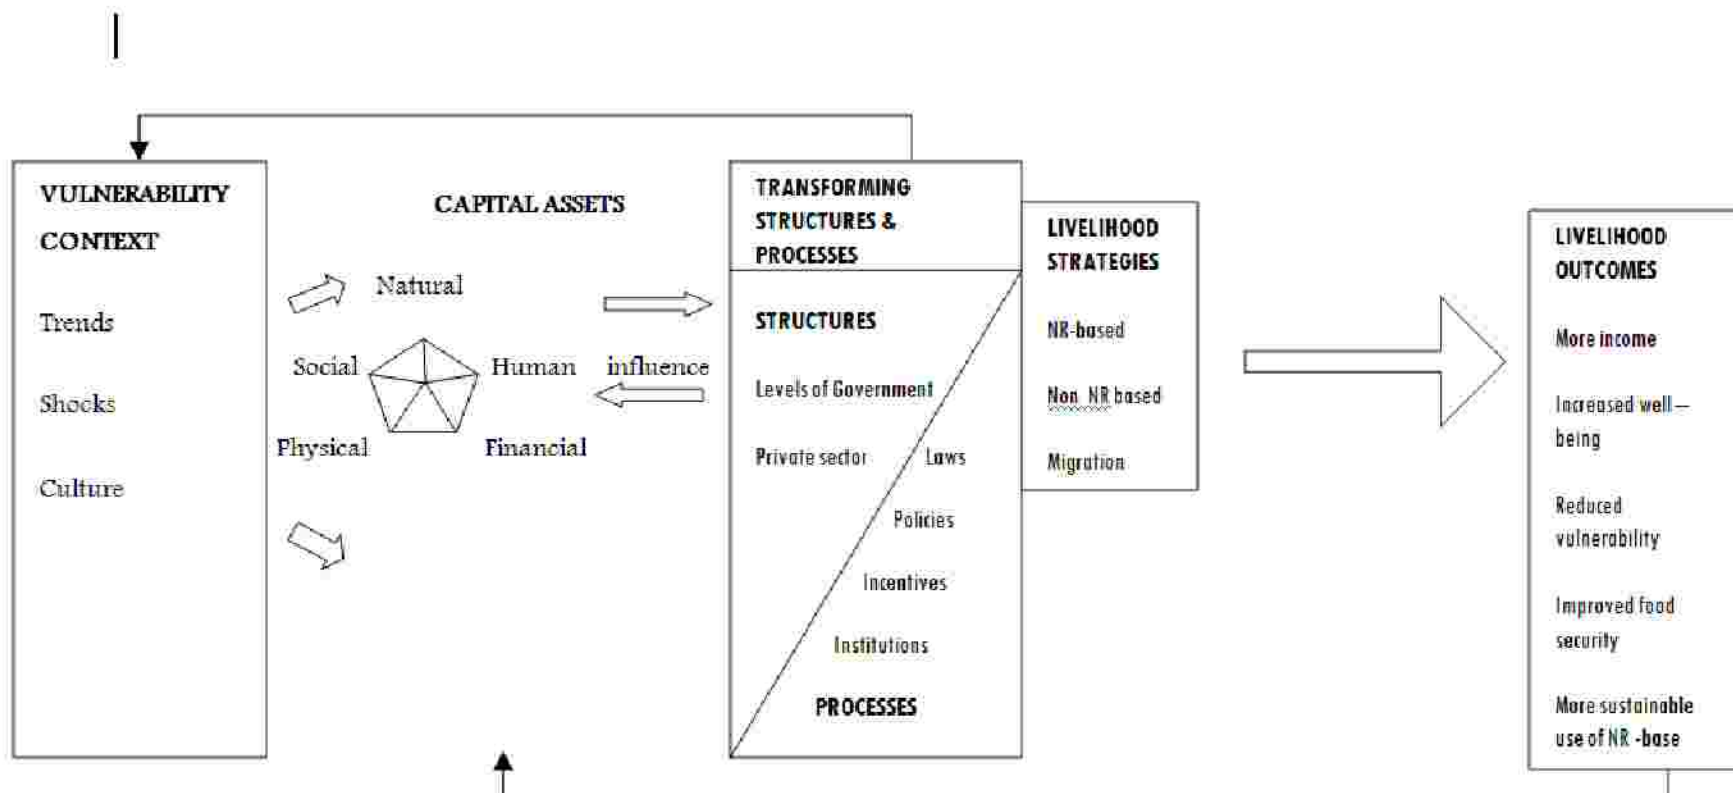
VULNERABILITY CONTEXT

Trends

Shocks

Culture

CAPITAL ASSETS

Natural

Social

Human

Physical

Financial

influence

TRANSFORMING STRUCTURES & PROCESSES

STRUCTURES

Levels of Government

Private sector

Laws

Policies

Incentives

Institutions

PROCESSES

LIVELIHOOD STRATEGIES

NR-based

Non NR based

Migration

LIVELIHOOD OUTCOMES

More income

Increased well – being

Reduced vulnerability

Improved food security

More sustainable use of NR -base